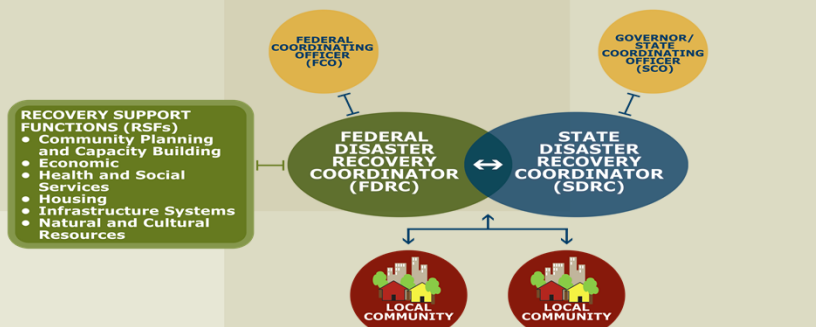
FEDERAL COORDINATING OFFICER (FCO)

GOVERNOR/ STATE COORDINATING OFFICER (SCO)

RECOVERY SUPPORT FUNCTIONS (RSFs)
• Community Planning and Capacity Building
• Economic
• Health and Social Services
• Housing
• Infrastructure Systems
• Natural and Cultural Resources

FEDERAL DISASTER RECOVERY COORDINATOR (FDRC)

STATE DISASTER RECOVERY COORDINATOR (SDRC)

LOCAL COMMUNITY

LOCAL COMMUNITY